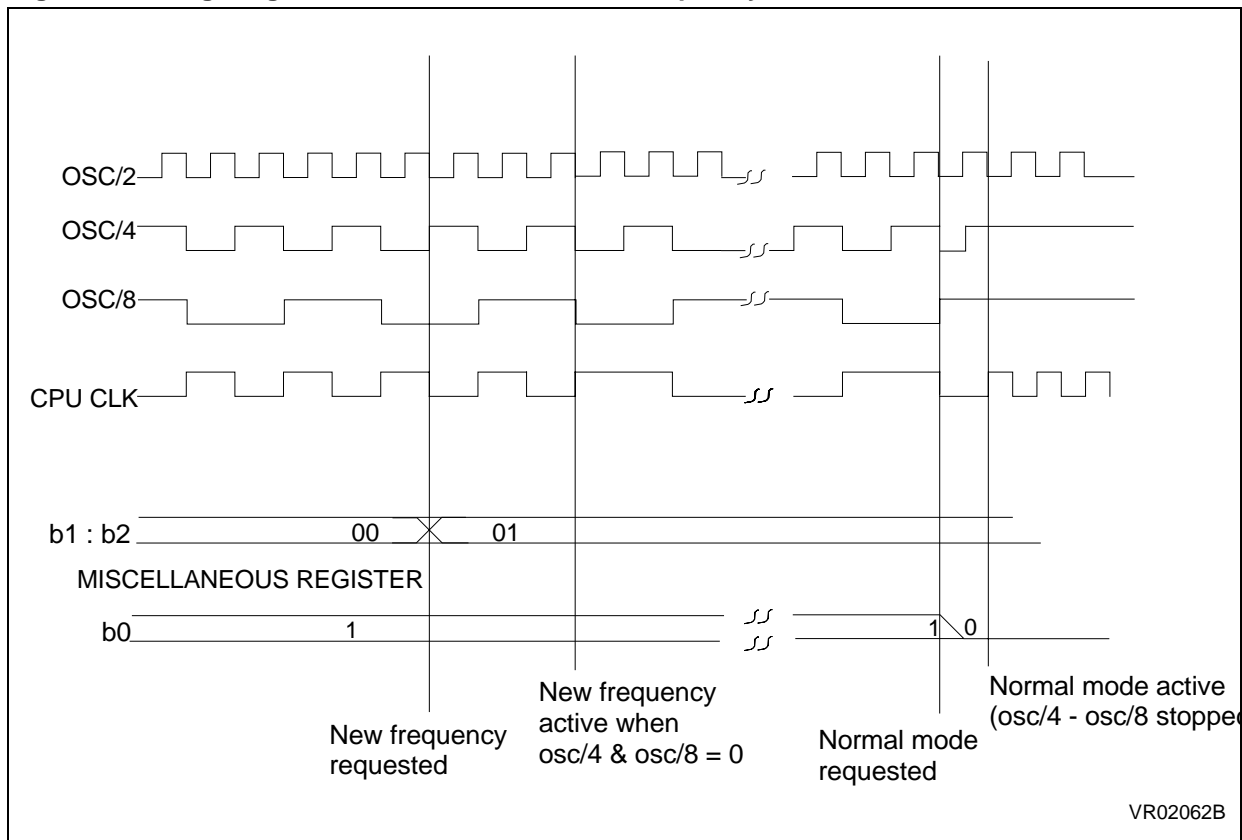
OSC/2

OSC/4

OSC/8

CPU CLK

b1 : b2

00

01

MISCELLANEOUS REGISTER

b0

1

1

0

New frequency requested

New frequency active when osc/4 & osc/8 = 0

Normal mode requested

Normal mode active (osc/4 - osc/8 stoppe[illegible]

VR02062B